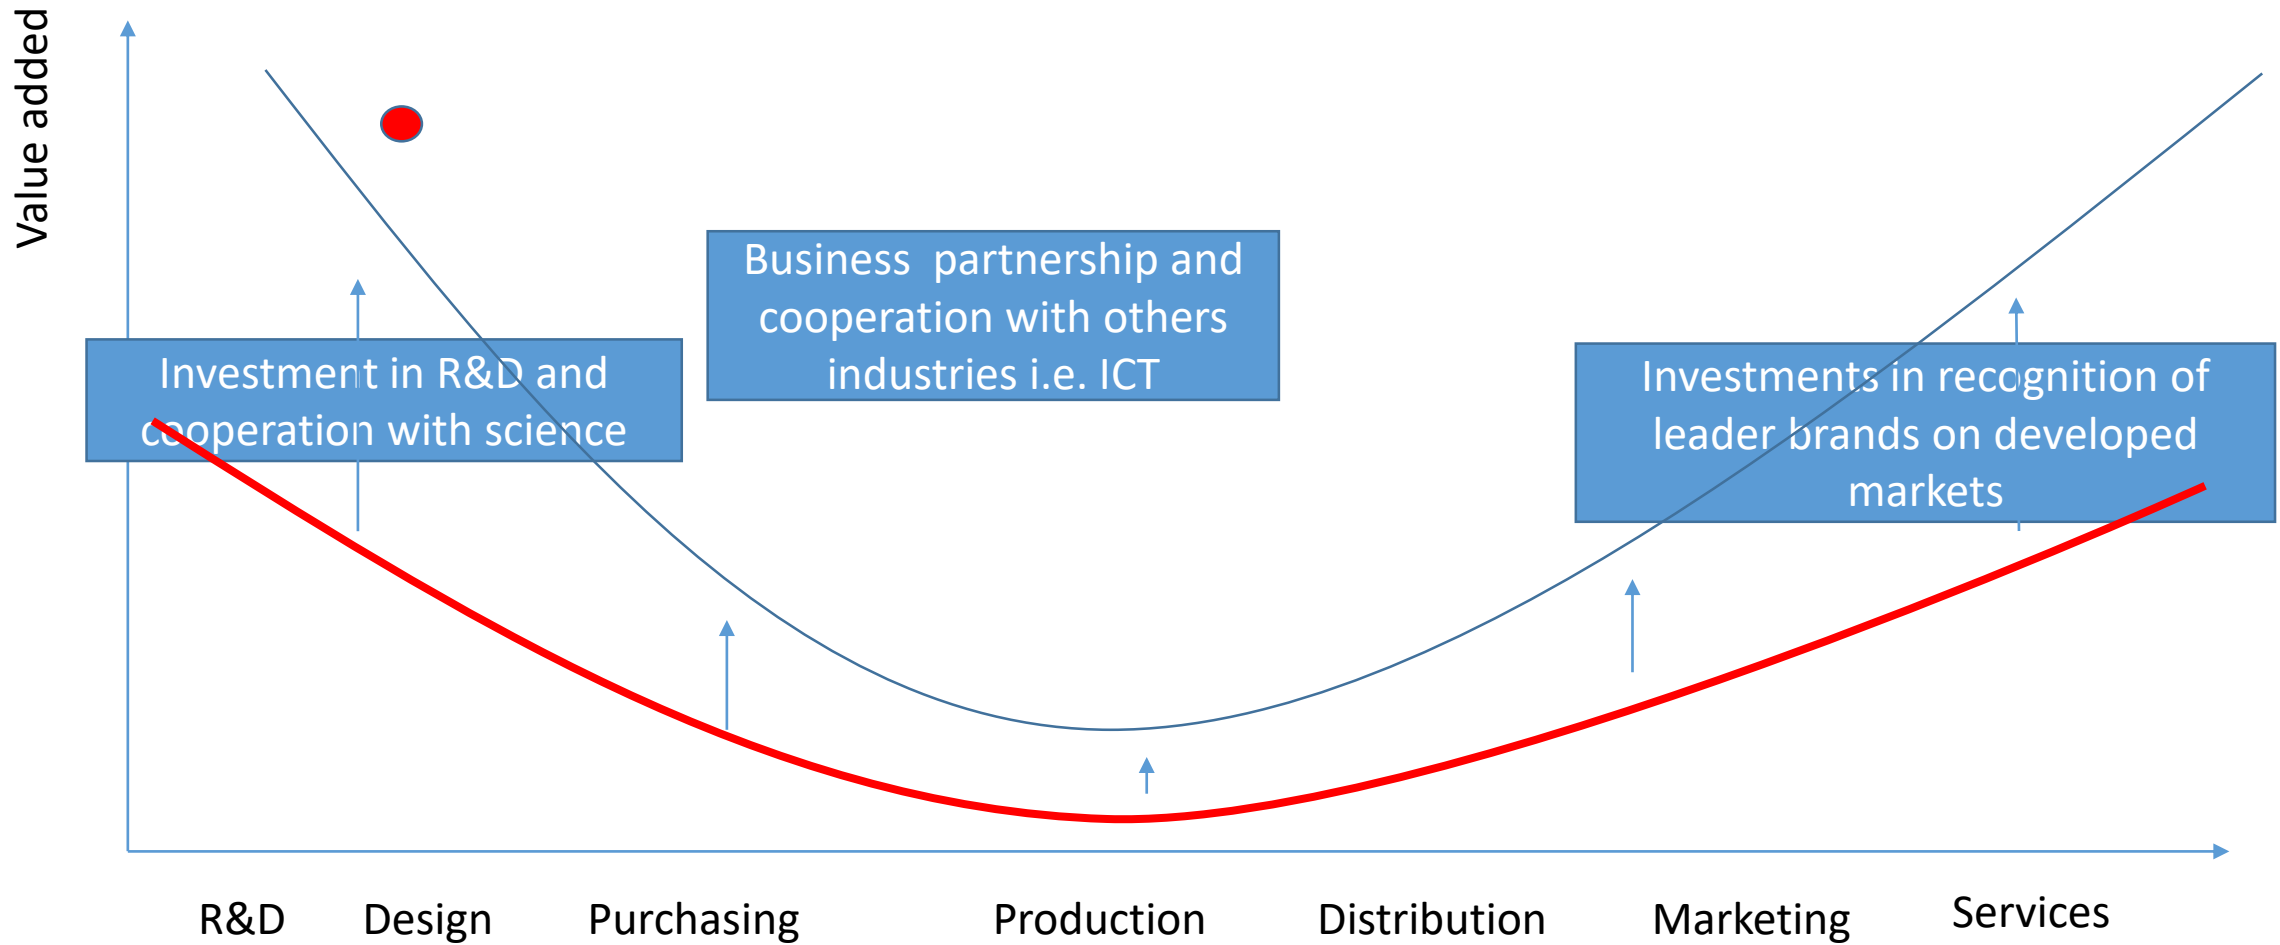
Value added

Business partnership and cooperation with others industries i.e. ICT

Investment in R&D and cooperation with science

Investments in recognition of leader brands on developed markets

R&D Design Purchasing Production Distribution Marketing Services